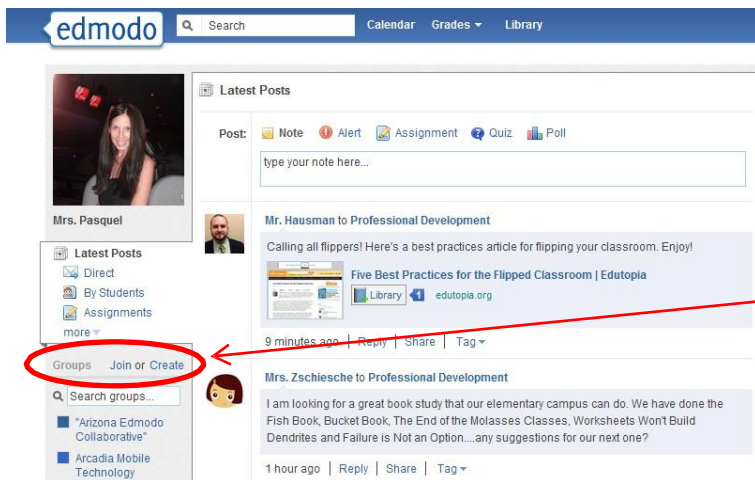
edmodo

Search

Calendar Grades Library

Mrs. Pasquel

Latest Posts
Direct
By Students
Assignments
more

Groups Join or Create

Search groups...

"Arizona Edmodo Collaborative"

Arcadia Mobile Technology

Latest Posts

Post: Note Alert Assignment Quiz Poll

type your note here...

Mr. Hausman to Professional Development

Calling all flippers! Here's a best practices article for flipping your classroom. Enjoy!

Five Best Practices for the Flipped Classroom | Edutopia

Library 1 edutopia.org

9 minutes ago | Reply | Share | Tag

Mrs. Zschiesche to Professional Development

I am looking for a great book study that our elementary campus can do. We have done the Fish Book, Bucket Book, The End of the Molasses Classes, Worksheets Won't Build Dendrites and Failure is Not an Option....any suggestions for our next one?

1 hour ago | Reply | Share | Tag